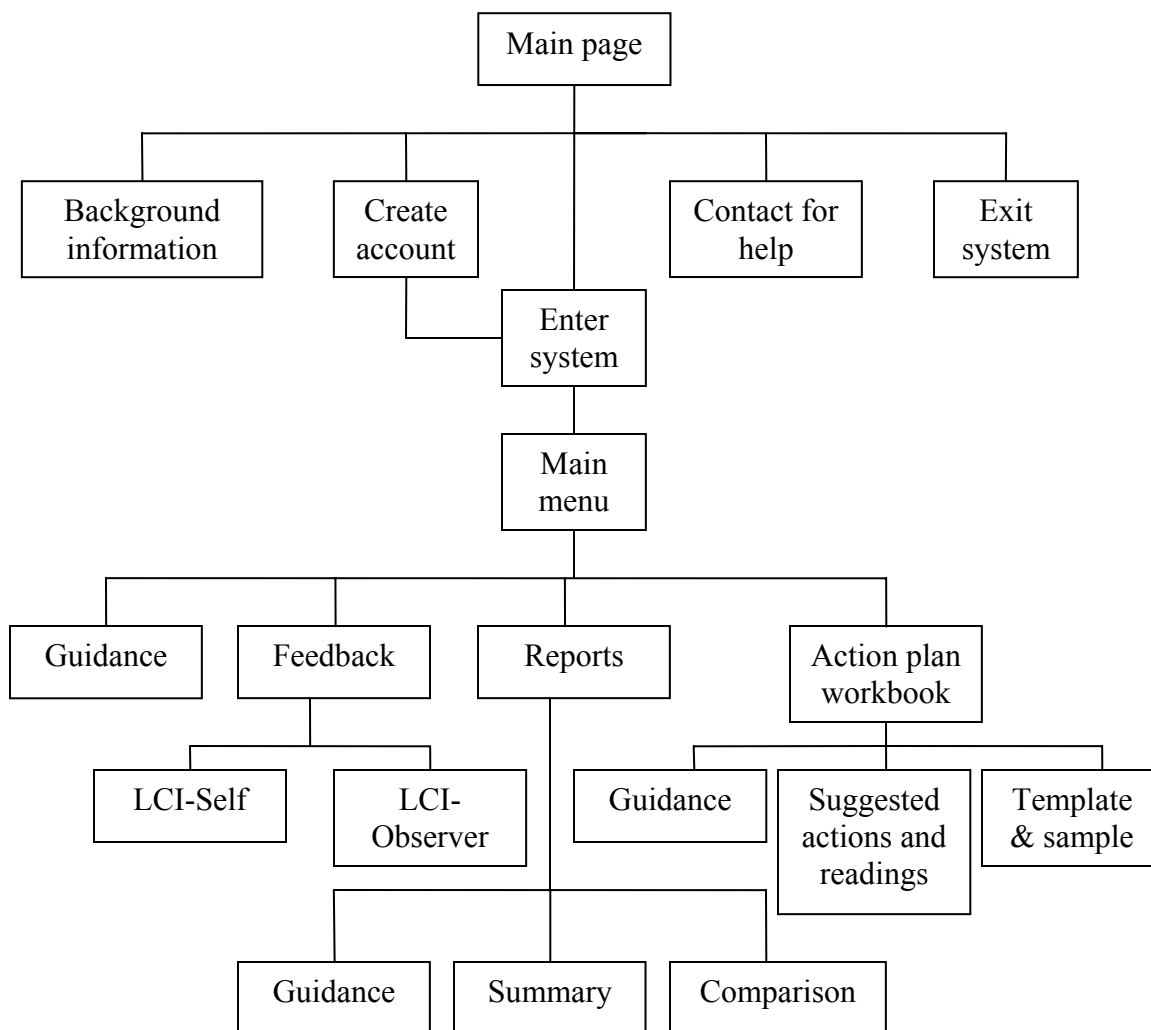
Main page

Background information

Create account

Contact for help

Exit system

Enter system

Main menu

Guidance

Feedback

Reports

Action plan workbook

LCI-Self

LCI-Observer

Guidance

Suggested actions and readings

Template & sample

Guidance

Summary

Comparison